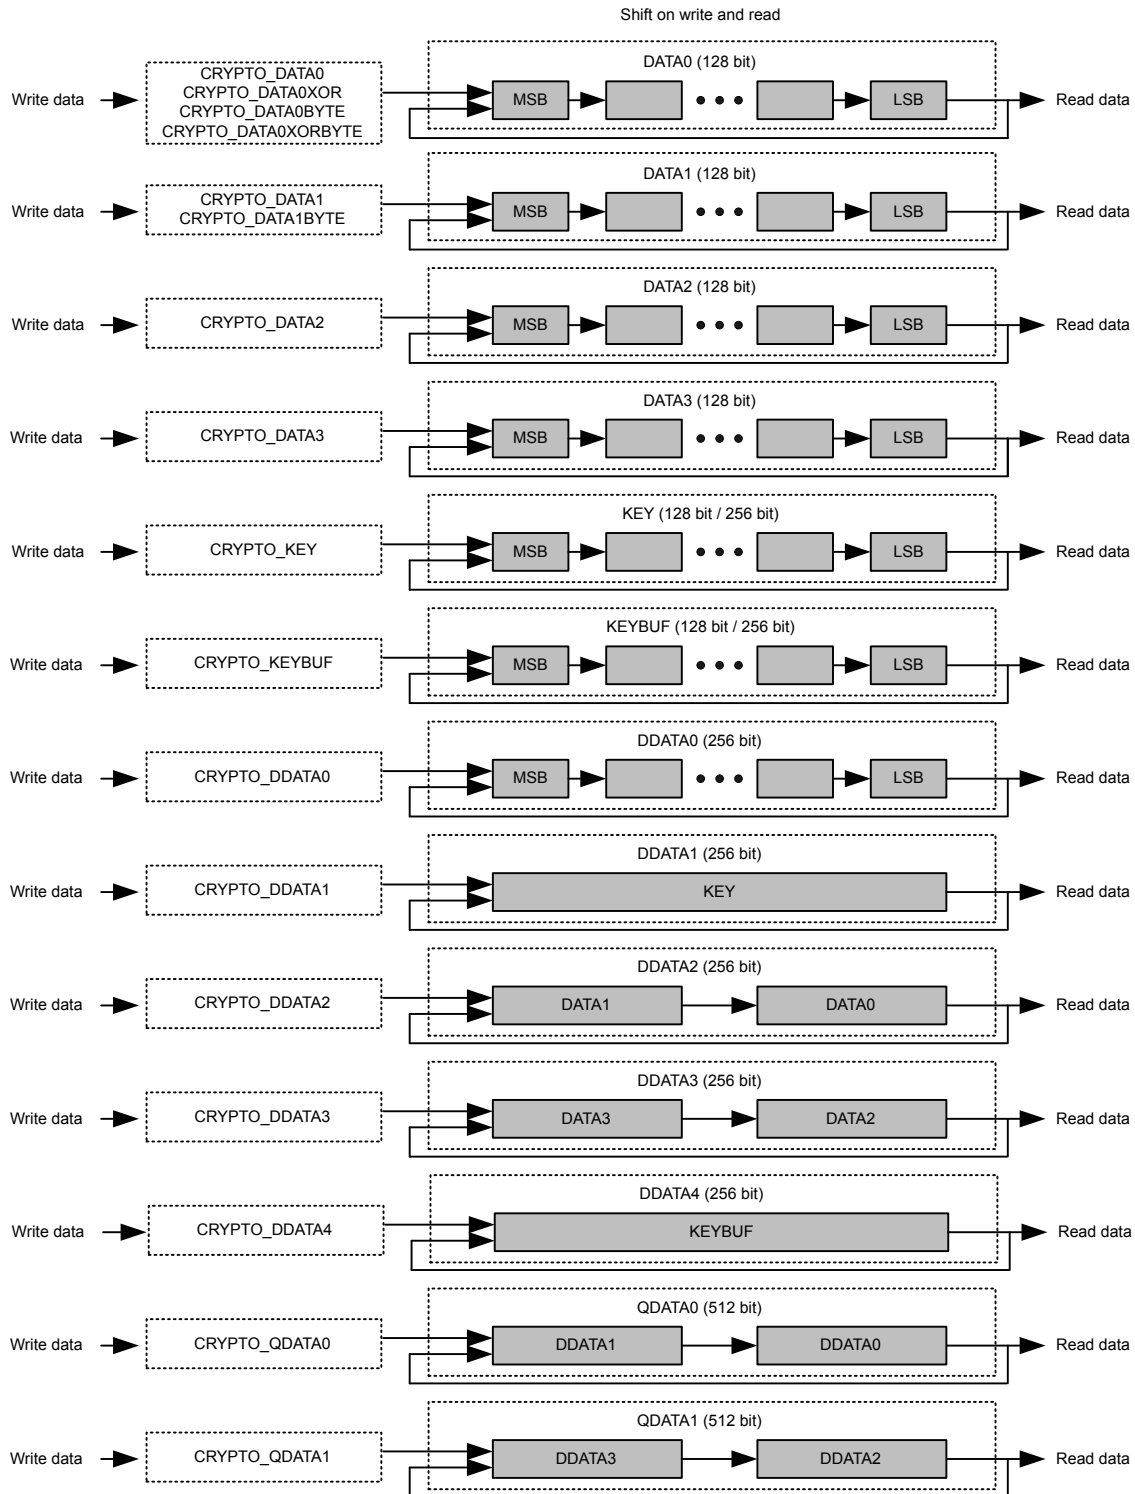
Shift on write and read

DATA0 (128 bit)

Write data CRYPTO_DATA0 CRYPTO_DATA0XOR CRYPTO_DATA0BYTE CRYPTO_DATA0XORBYTE MSB ••• LSB Read data

DATA1 (128 bit)

Write data CRYPTO_DATA1 CRYPTO_DATA1BYTE MSB ••• LSB Read data

DATA2 (128 bit)

Write data CRYPTO_DATA2 MSB ••• LSB Read data

DATA3 (128 bit)

Write data CRYPTO_DATA3 MSB ••• LSB Read data

KEY (128 bit / 256 bit)

Write data CRYPTO_KEY MSB ••• LSB Read data

KEYBUF (128 bit / 256 bit)

Write data CRYPTO_KEYBUF MSB ••• LSB Read data

DDATA0 (256 bit)

Write data CRYPTO_DDATA0 MSB ••• LSB Read data

DDATA1 (256 bit)

Write data CRYPTO_DDATA1 KEY Read data

DDATA2 (256 bit)

Write data CRYPTO_DDATA2 DATA1 DATA0 Read data

DDATA3 (256 bit)

Write data CRYPTO_DDATA3 DATA3 DATA2 Read data

DDATA4 (256 bit)

Write data CRYPTO_DDATA4 KEYBUF Read data

QDATA0 (512 bit)

Write data CRYPTO_QDATA0 DDATA1 DDATA0 Read data

QDATA1 (512 bit)

Write data CRYPTO_QDATA1 DDATA3 DDATA2 Read data